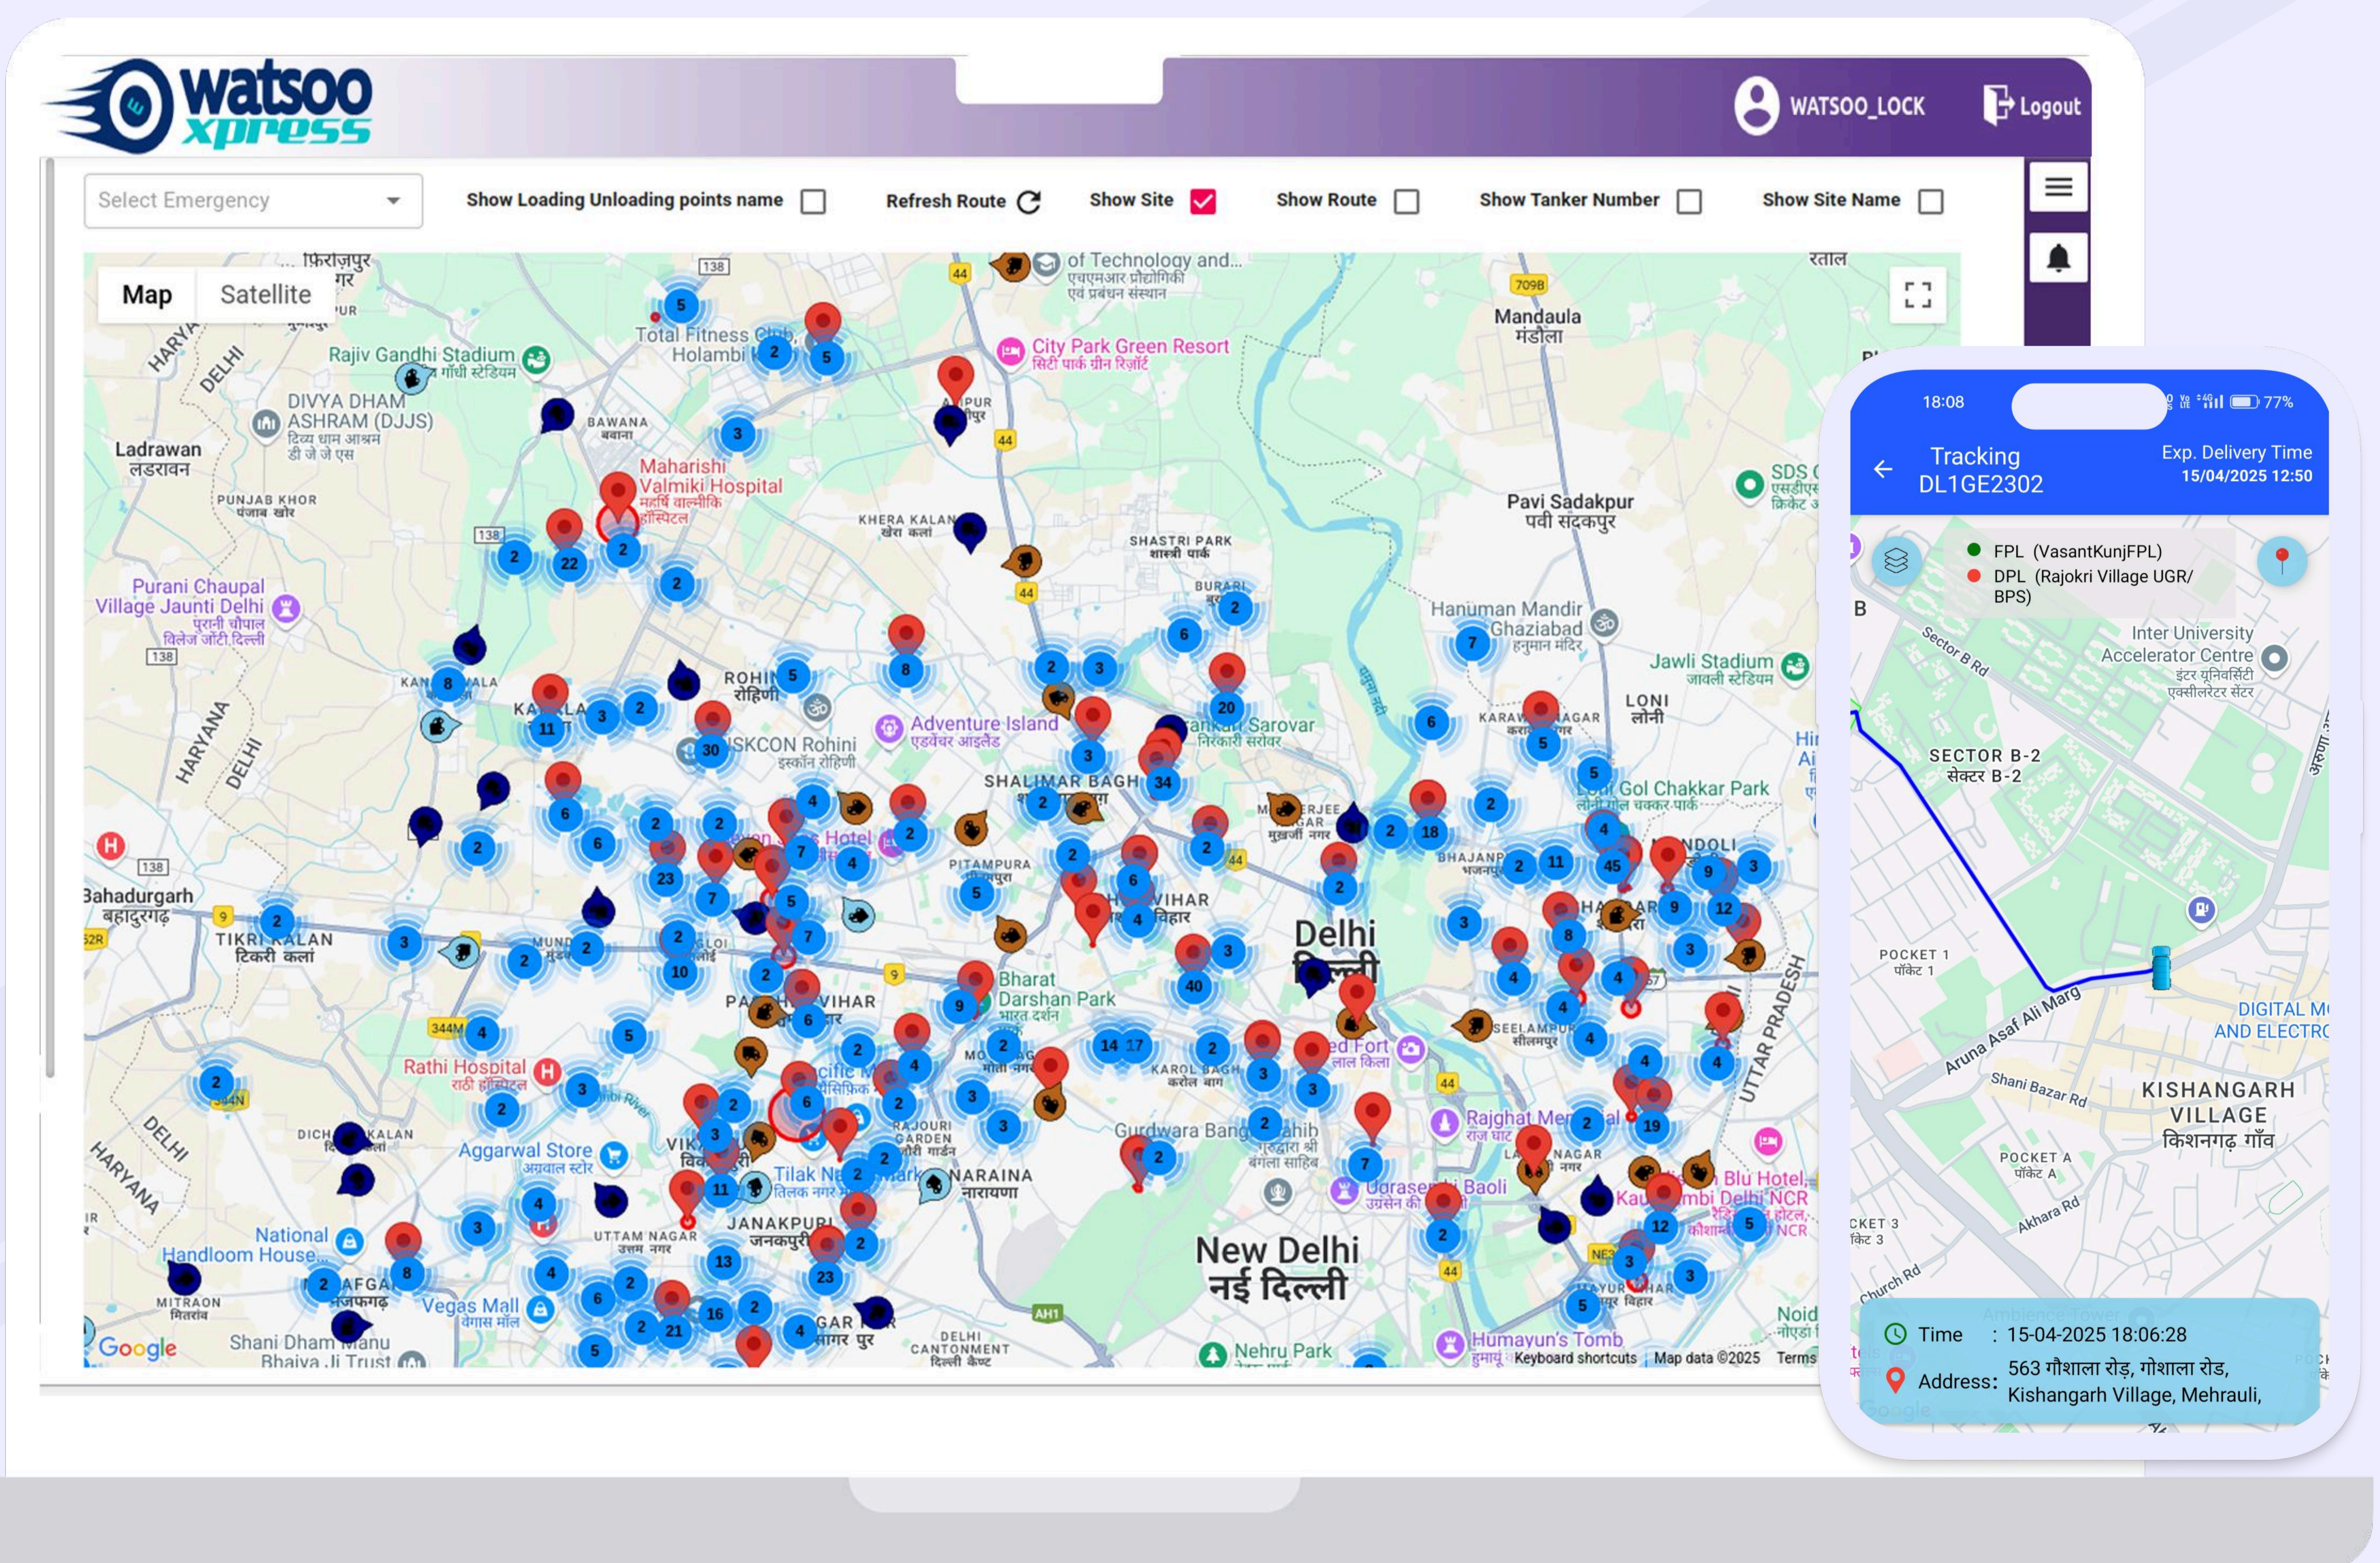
watsoo xpress

WATSOO_LOCK

Logout

Select Emergency

Show Loading Unloading points name

Refresh Route

Show Site

Show Route

Show Tanker Number

Show Site Name

Map

Satellite

Rajiv Gandhi Stadium

DIVYA DHAM ASHRAM (DJJS)

Ladrawan

BAWANA

Total Fitness Club

Holambi

City Park Green Resort

Mandaula

Maharishi Valmiki Hospital

KHERA KALAN

Pavi Sadakpur

SHASTRI PARK

BURARI

Purani Chaupal Village Jaunti Delhi

Hanuman Mandir Ghaziabad

Jawli Stadium

LONI

ROHINI

Adventure Island

ISKCON Rohini

SHALIMAR BAGH

Nirankari Sarovar

KARAWAL NAGAR

Gol Chakkar Park

PITAMPURA

MANDOLI

BHAJANPURA

Bahadurgarh

TIKRI KALAN

Delhi

Bharat Darshan Park

SEELAMPUR

Rathi Hospital

Red Fort

KAROL BAGH

Aggarwal Store

Gurdwara Bangla Sahib

Rajghat Memorial

UTTAR PRADESH

Tilak Nagar

NARAINA

JANAKPURI

UTTAM NAGAR

National Handloom House

Ugrasen ki Baoli

New Delhi

नई दिल्ली

Blu Hotel, Kaushambi Delhi NCR

Vegas Mall

MITRAON

Shani Dham Hanuman Bhaiya Ji Trust

DELHI CANTONMENT

Nehru Park

Humayun's Tomb

Google

Keyboard shortcuts

Map data ©2025

Terms

18:08

77%

Tracking DL1GE2302

Exp. Delivery Time 15/04/2025 12:50

FPL (VasantKunjFPL)

DPL (Rajokri Village UGR/ BPS)

Sector B Rd

Inter University Accelerator Centre

SECTOR B-2

POCKET 1

Aruna Asaf Ali Marg

DIGITAL M AND ELECTR

Shani Bazar Rd

KISHANGARH VILLAGE

किशनगढ़ गाँव

POCKET A

Akhara Rd

Church Rd

Time : 15-04-2025 18:06:28

Address: 563 गौशाला रोड, गोशाला रोड, Kishangarh Village, Mehrauli,